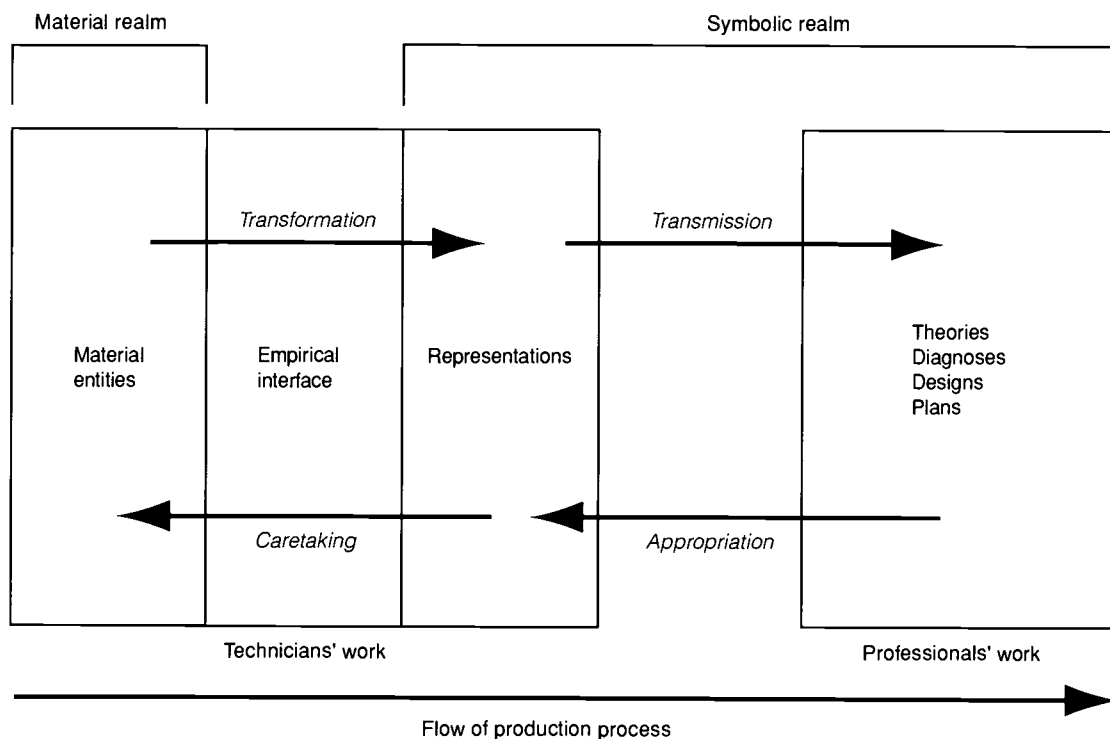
Material realm

Symbolic realm

Transformation

Transmission

Material entities

Empirical interface

Representations

Theories
Diagnoses
Designs
Plans

Caretaking

Appropriation

Technicians' work

Professionals' work

Flow of production process